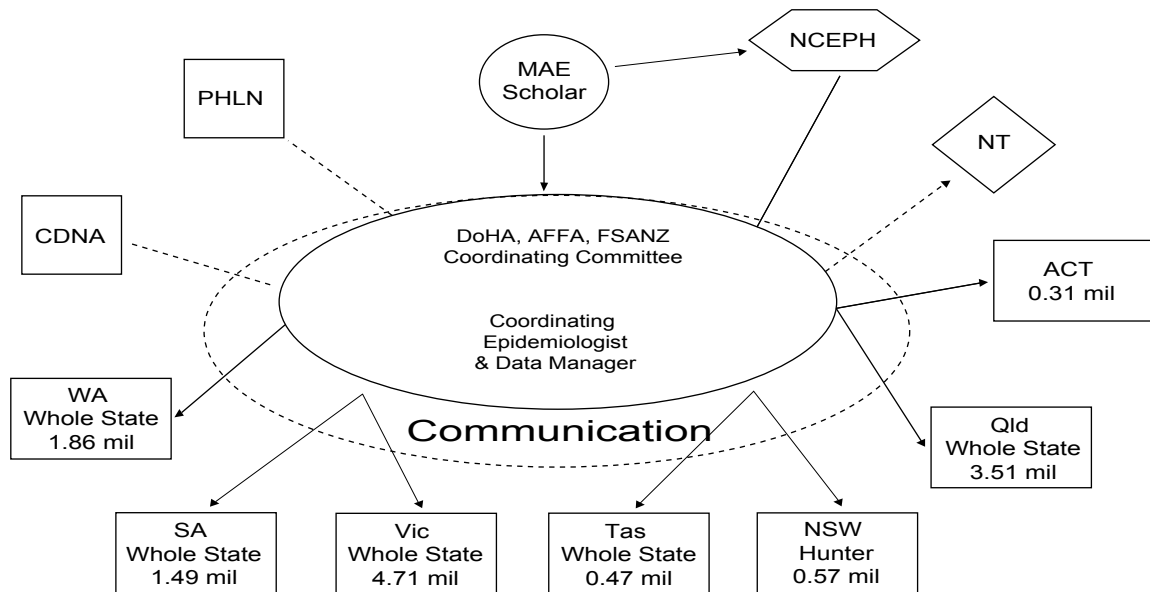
MAE Scholar

NCEPH

PHLN

NT

CDNA

DoHA, AFFA, FSANZ Coordinating Committee

Coordinating Epidemiologist & Data Manager

ACT 0.31 mil

WA Whole State 1.86 mil

Communication

Qld Whole State 3.51 mil

SA Whole State 1.49 mil

Vic Whole State 4.71 mil

Tas Whole State 0.47 mil

NSW Hunter 0.57 mil